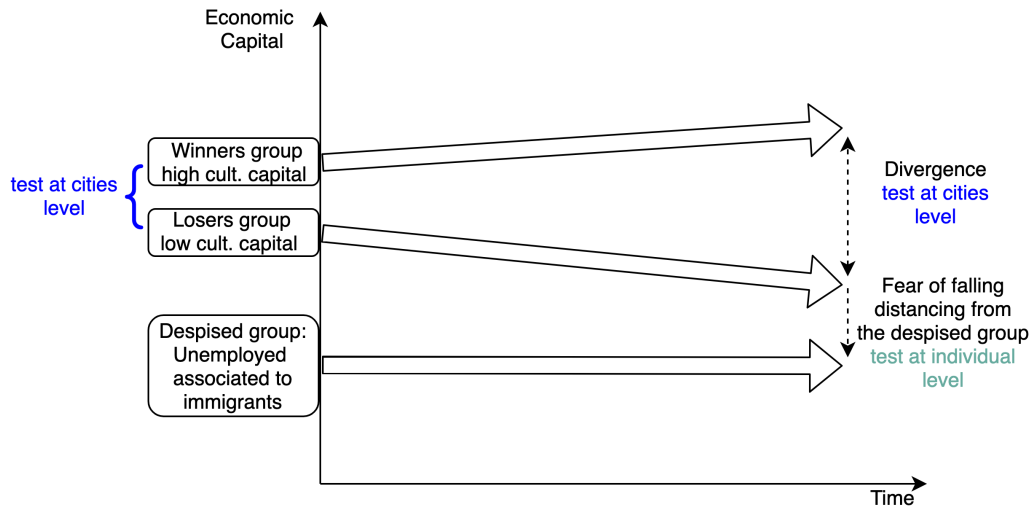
Economic Capital

test at cities level

Winners group high cult. capital

Losers group low cult. capital

Despised group: Unemployed associated to immigrants

Divergence test at cities level

Fear of falling distancing from the despised group test at individual level

Time